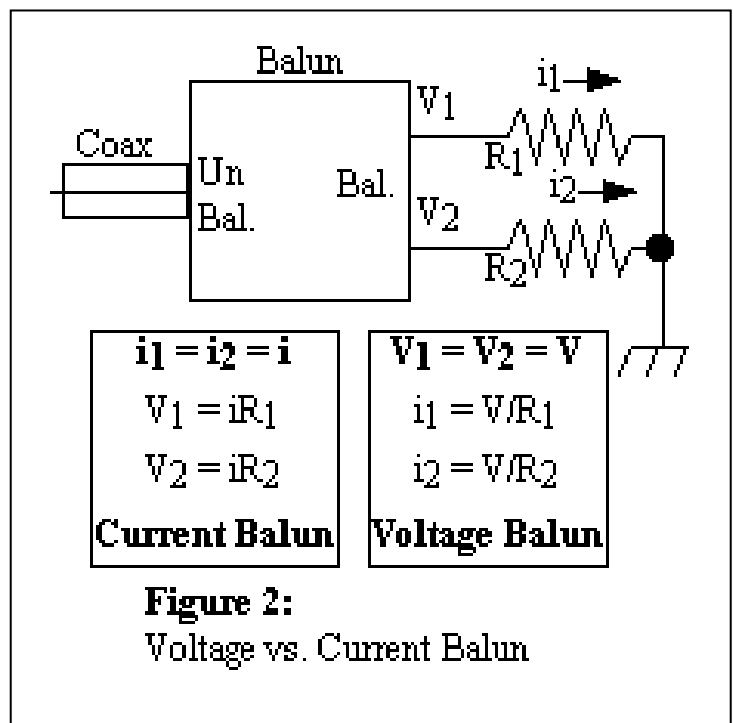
Balun

Coax

Un Bal.

Bal.

$V_1$

$V_2$

$i_1$

$i_2$

$R_1$

$R_2$

**$i_1 = i_2 = i$**
$V_1 = iR_1$
$V_2 = iR_2$
**Current Balun**

**$V_1 = V_2 = V$**
$i_1 = V/R_1$
$i_2 = V/R_2$
**Voltage Balun**

**Figure 2:**
Voltage vs. Current Balun